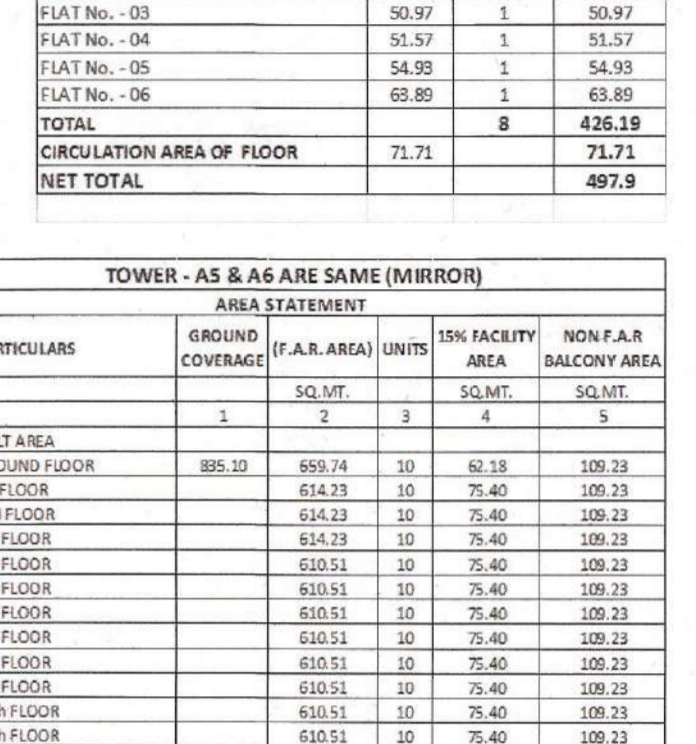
| FLAT No. - 03 | 50.97 | 1 | 50.97 |
|---|---|---|---|
| FLAT No. - 04 | 51.57 | 1 | 51.57 |
| FLAT No. - 05 | 54.93 | 1 | 54.93 |
| FLAT No. - 06 | 63.89 | 1 | 63.89 |
| TOTAL | | 8 | 426.19 |
| CIRCULATION AREA OF FLOOR | 71.71 | | 71.71 |
| NET TOTAL | | | 497.9 |

TOWER - A5 & A6 ARE SAME (MIRROR)

AREA STATEMENT

| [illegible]RTICULARS | GROUND COVERAGE | (F.A.R. AREA) | UNITS | 15% FACILITY AREA | NON F.A.R BALCONY AREA |
|---|---|---|---|---|---|
| | | SQ.MT. | | SQ.MT. | SQ.MT. |
| | 1 | 2 | 3 | 4 | 5 |
| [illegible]LT AREA | | | | | |
| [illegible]OUND FLOOR | 835.10 | 659.74 | 10 | 62.18 | 109.23 |
| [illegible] FLOOR | | 614.23 | 10 | 75.40 | 109.23 |
| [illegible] FLOOR | | 614.23 | 10 | 75.40 | 109.23 |
| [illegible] FLOOR | | 614.23 | 10 | 75.40 | 109.23 |
| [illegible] FLOOR | | 610.51 | 10 | 75.40 | 109.23 |
| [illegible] FLOOR | | 610.51 | 10 | 75.40 | 109.23 |
| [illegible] FLOOR | | 610.51 | 10 | 75.40 | 109.23 |
| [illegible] FLOOR | | 610.51 | 10 | 75.40 | 109.23 |
| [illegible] FLOOR | | 610.51 | 10 | 75.40 | 109.23 |
| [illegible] FLOOR | | 610.51 | 10 | 75.40 | 109.23 |
| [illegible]h FLOOR | | 610.51 | 10 | 75.40 | 109.23 |
| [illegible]h FLOOR | | 610.51 | 10 | 75.40 | 109.23 |